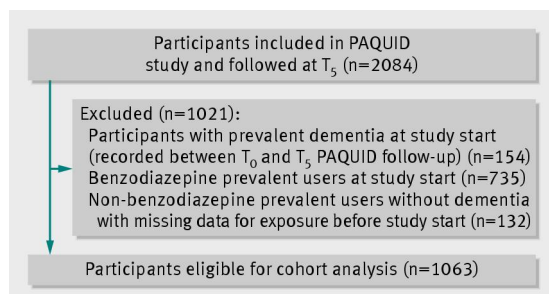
Participants included in PAQUID study and followed at $T_5$ (n=2084)

Excluded (n=1021):
Participants with prevalent dementia at study start (recorded between $T_0$ and $T_5$ PAQUID follow-up) (n=154)
Benzodiazepine prevalent users at study start (n=735)
Non-benzodiazepine prevalent users without dementia with missing data for exposure before study start (n=132)

Participants eligible for cohort analysis (n=1063)